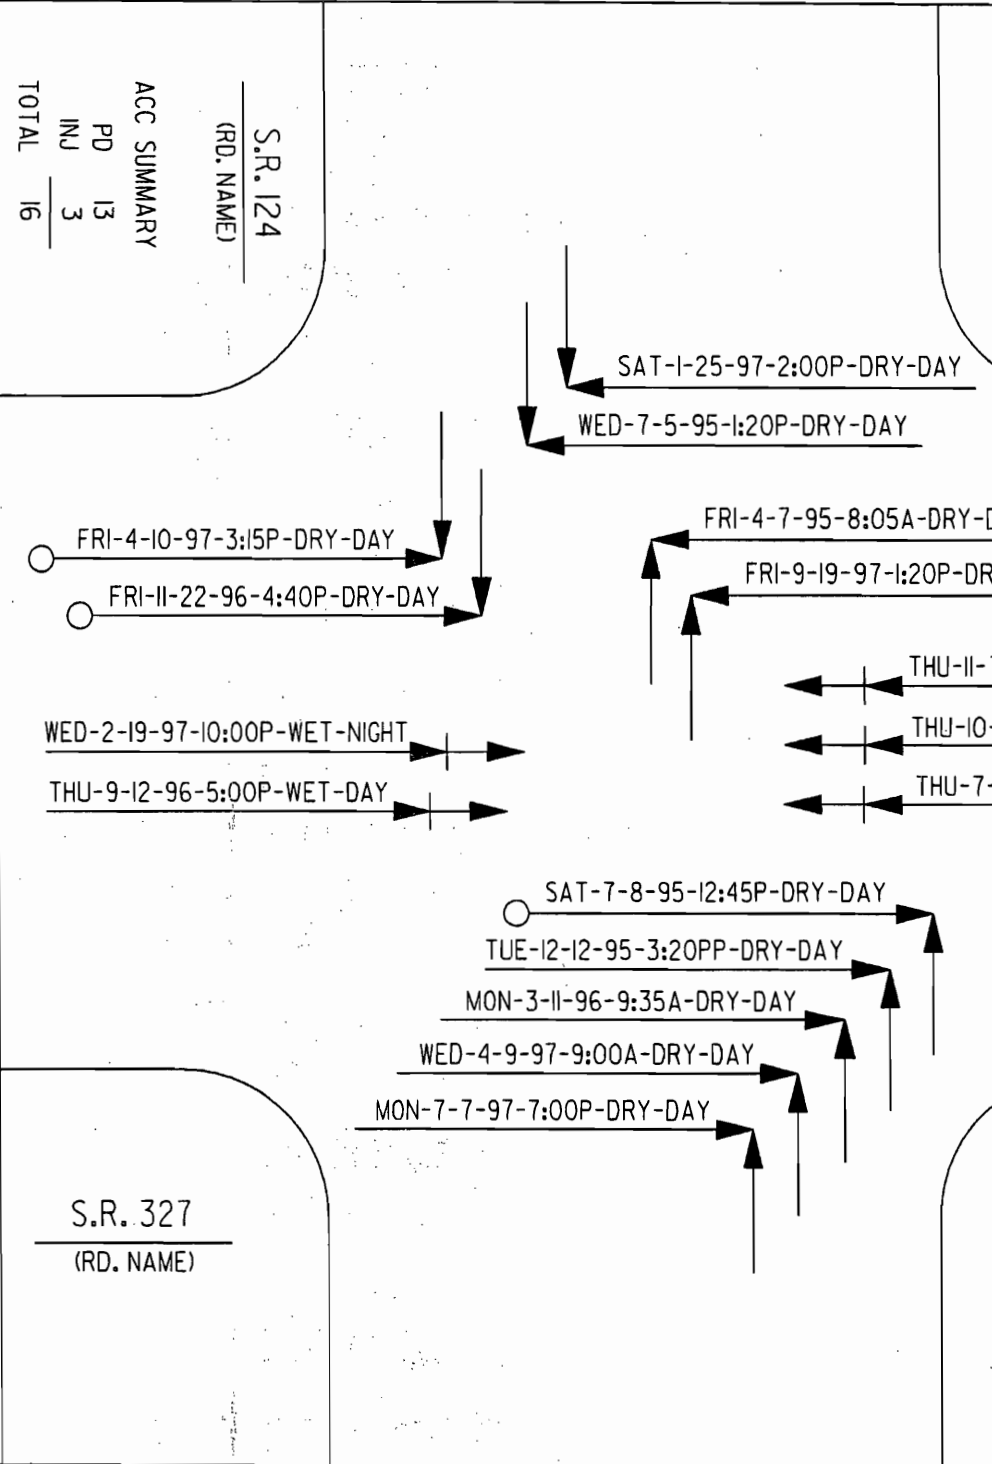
S.R. 124
(RD. NAME)

ACC SUMMARY
PD 13
INJ 3
TOTAL 16

SAT-1-25-97-2:00P-DRY-DAY
WED-7-5-95-1:20P-DRY-DAY
FRI-4-10-97-3:15P-DRY-DAY
FRI-11-22-96-4:40P-DRY-DAY
FRI-4-7-95-8:05A-DRY-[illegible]
FRI-9-19-97-1:20P-DR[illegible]
THU-11-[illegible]
THU-10-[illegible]
THU-7-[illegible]
WED-2-19-97-10:00P-WET-NIGHT
THU-9-12-96-5:00P-WET-DAY
SAT-7-8-95-12:45P-DRY-DAY
TUE-12-12-95-3:20PP-DRY-DAY
MON-3-11-96-9:35A-DRY-DAY
WED-4-9-97-9:00A-DRY-DAY
MON-7-7-97-7:00P-DRY-DAY

S.R. 327
(RD. NAME)